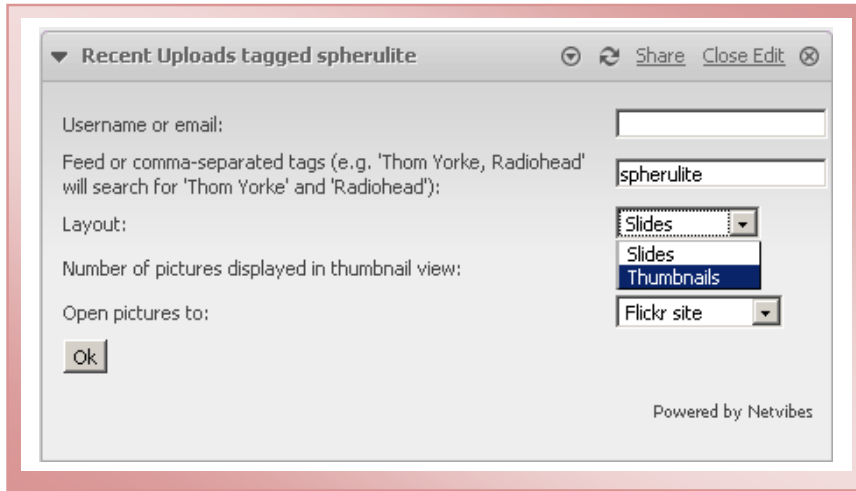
Recent Uploads tagged spherulite

Share Close Edit

Username or email:

Feed or comma-separated tags (e.g. 'Thom Yorke, Radiohead' will search for 'Thom Yorke' and 'Radiohead'):

spherulite

Layout:

Slides

Slides
Thumbnails

Number of pictures displayed in thumbnail view:

Open pictures to:

Flickr site

Ok

Powered by Netvibes